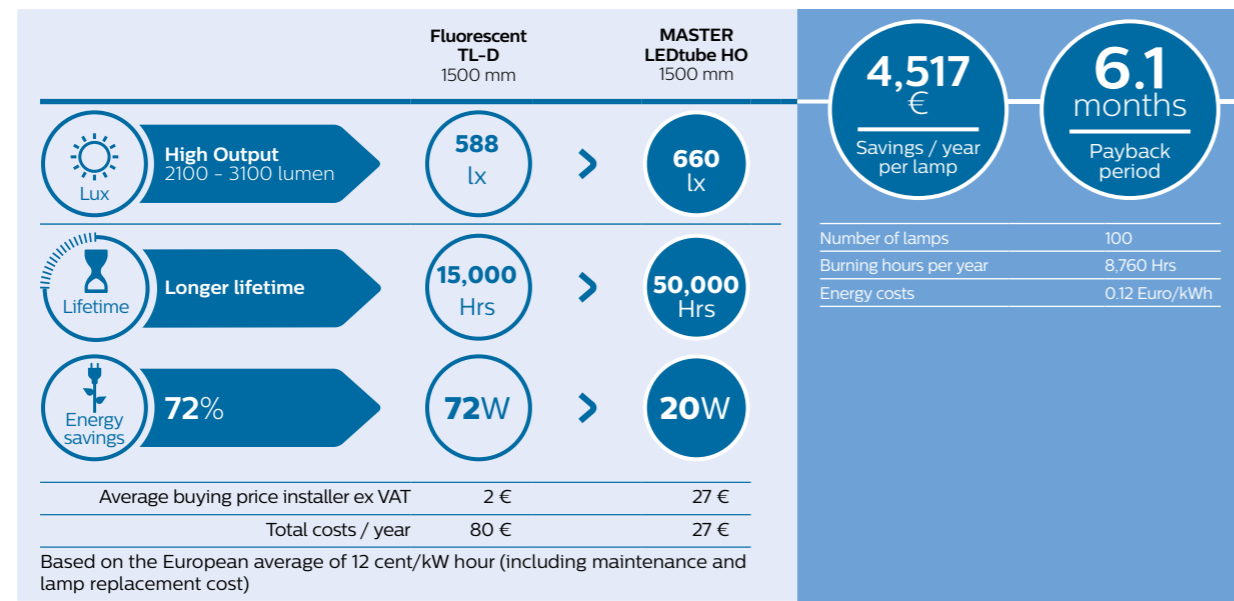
Fluorescent TL-D 1500 mm

MASTER LEDtube HO 1500 mm

Lux

High Output 2100 - 3100 lumen

588 lx

660 lx

Lifetime

Longer lifetime

15,000 Hrs

50,000 Hrs

Energy savings

72%

72W

20W

| | | |
|---|---|---|
| Average buying price installer ex VAT | 2 € | 27 € |
| Total costs / year | 80 € | 27 € |

Based on the European average of 12 cent/kW hour (including maintenance and lamp replacement cost)

4,517 €

Savings / year per lamp

6.1 months

Payback period

| | |
|---|---|
| Number of lamps | 100 |
| Burning hours per year | 8,760 Hrs |
| Energy costs | 0.12 Euro/kWh |